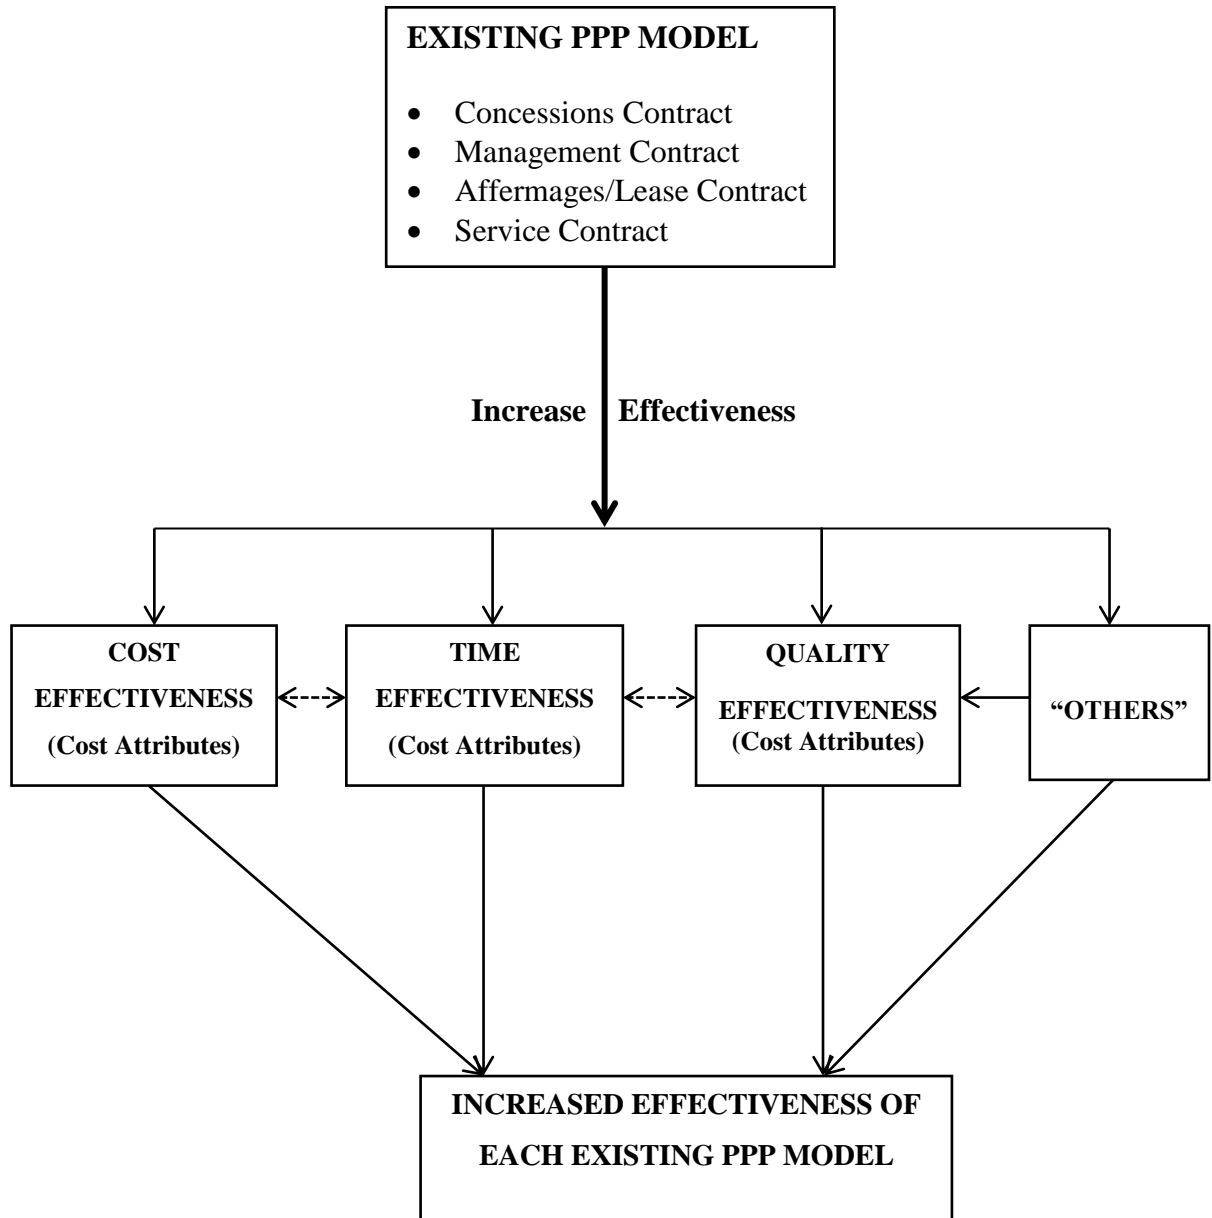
EXISTING PPP MODEL

- Concessions Contract
- Management Contract
- Affermages/Lease Contract
- Service Contract

Increase Effectiveness

COST EFFECTIVENESS (Cost Attributes)

TIME EFFECTIVENESS (Cost Attributes)

QUALITY EFFECTIVENESS (Cost Attributes)

"OTHERS"

INCREASED EFFECTIVENESS OF EACH EXISTING PPP MODEL